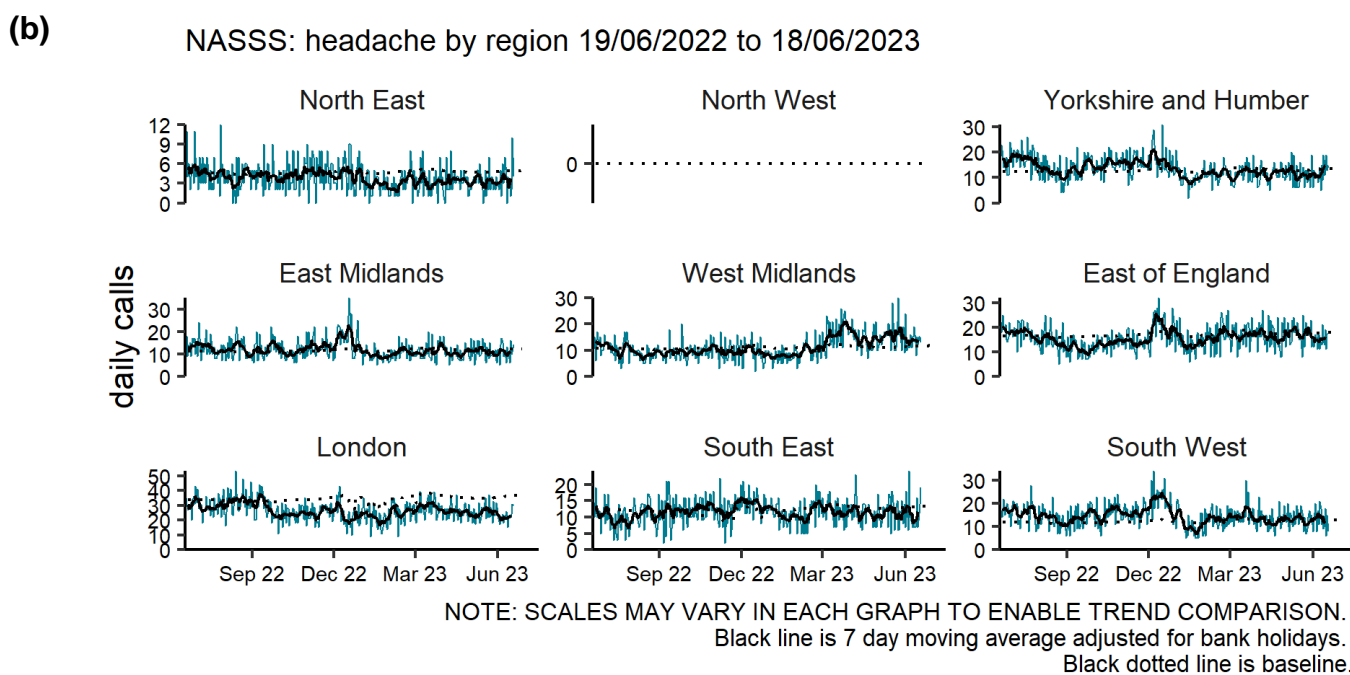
(b)

NASSS: headache by region 19/06/2022 to 18/06/2023

daily calls

North East
12
9
6
3
0

North West
0

Yorkshire and Humber
30
20
10
0

East Midlands
30
20
10
0

West Midlands
30
20
10
0

East of England
30
20
10
0

London
50
40
30
20
10
0
Sep 22 Dec 22 Mar 23 Jun 23

South East
20
15
10
5
0
Sep 22 Dec 22 Mar 23 Jun 23

South West
30
20
10
0
Sep 22 Dec 22 Mar 23 Jun 23

NOTE: SCALES MAY VARY IN EACH GRAPH TO ENABLE TREND COMPARISON.
Black line is 7 day moving average adjusted for bank holidays.
Black dotted line is baseline.